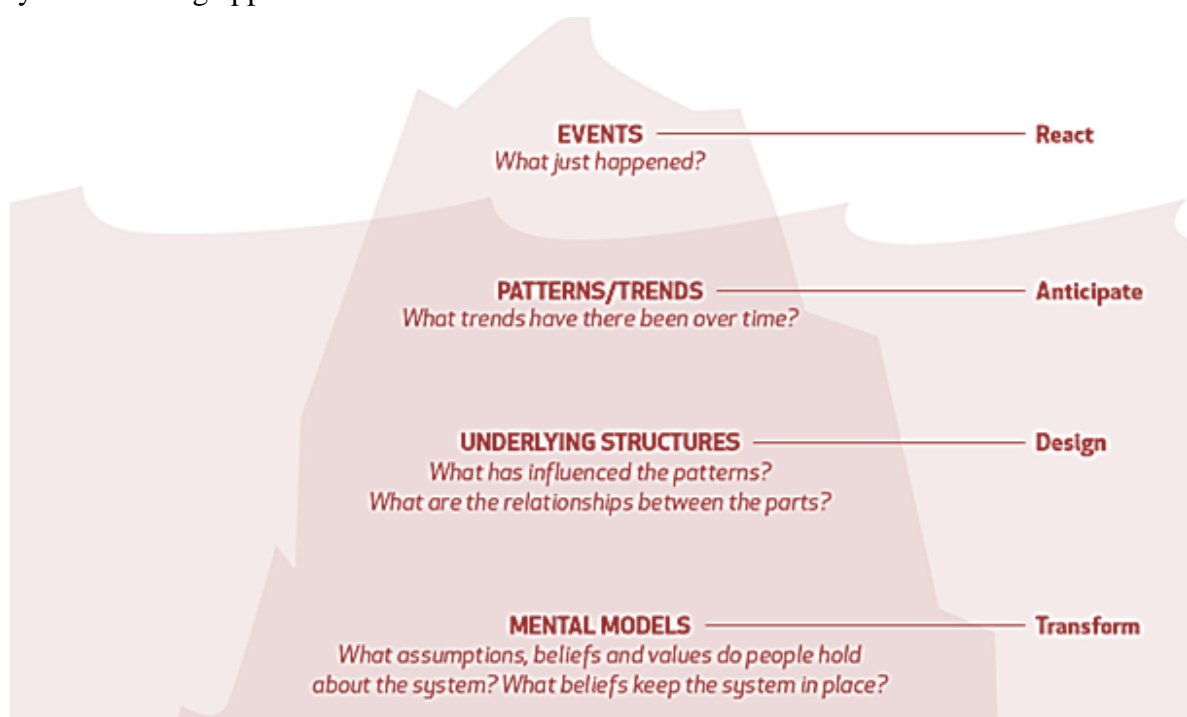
EVENTS
What just happened?

React

PATTERNS/TRENDS
What trends have there been over time?

Anticipate

UNDERLYING STRUCTURES
What has influenced the patterns?
What are the relationships between the parts?

Design

MENTAL MODELS
What assumptions, beliefs and values do people hold about the system? What beliefs keep the system in place?

Transform